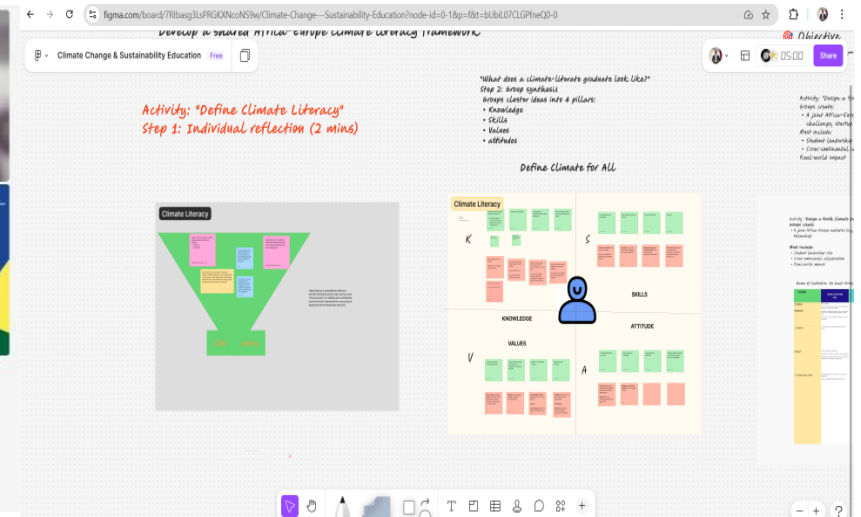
figma.com/board/7RIbasg3LsPRGIXNcoNS9w/Climate-Change---Sustainability-Education?node-id=0-1&p=f&t=bUbiL07CLGPfneQ0-0

Develop a shared Africa-Europe Climate Literacy Framework

Climate Change & Sustainability Education Free

Objective

05:00 Share

"What does a climate-literate graduate look like?"
Step 2: Group synthesis
Groups cluster ideas into 4 pillars:
• Knowledge
• Skills
• Values
• attitudes

Activity: "Define Climate Literacy"
Step 1: Individual reflection (2 mins)

Activity: "Design a to
Groups create:
• A joint Africa-Euro challenge, student
Must include:
• Student leadership
• Cross-continental
Real-world impact

Define Climate for All

Climate Literacy

Climate Literacy

K

S

SKILLS

KNOWLEDGE

ATTITUDE

VALUES

V

A

Activity: "Design a Youth Climate In
Groups create:
• A joint Africa-Europe students-led
Must include:
• Student leadership role
• Cross-continental collaboration
• Real-world impact